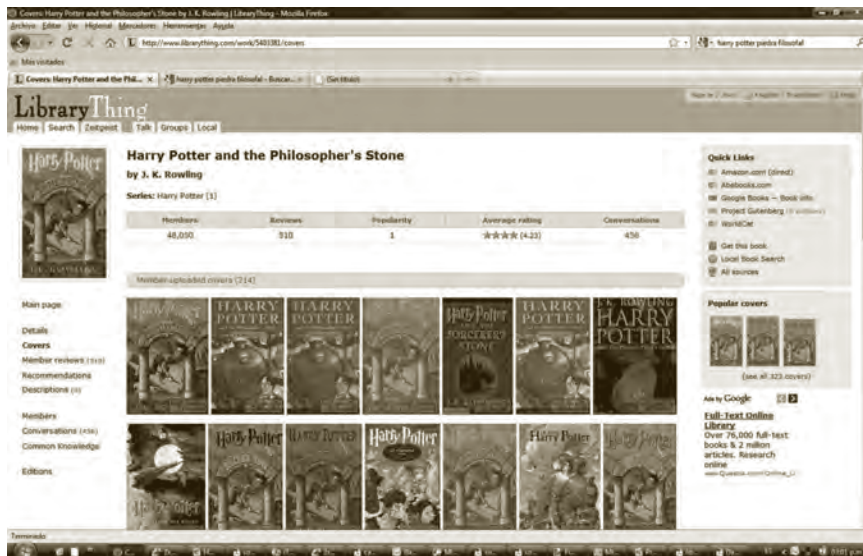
Covers: Harry Potter and the Philosopher's Stone by J. K. Rowling | LibraryThing - Mozilla Firefox

Archivo Editar Ver Historial Marcadores Herramientas Ayuda

http://www.librarything.com/work/5400381/covers

harry potter piedra filosofal

Más visitados

Covers: Harry Potter and the Phil... | harry potter piedra filosofal - Buscar... | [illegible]

LibraryThing

Home | Search | Zeitgeist | Talk | Groups | Local

Harry Potter and the Philosopher's Stone

by J. K. Rowling

Series: Harry Potter (1)

| Members | Reviews | Popularity | Average rating | Conversations |
|---|---|---|---|---|
| 48,050 | 510 | 1 | (4.23) | 456 |

Member-uploaded covers (214)

Main page

Details
Covers
Member reviews (510)
Recommendations
Descriptions (0)

Members
Conversations (456)
Common Knowledge

Editions

Quick Links
Amazon.com (direct)
Abebooks.com
Google Books — Book info
Project Gutenberg (0 editions)
WorldCat

Get this book
Local Book Search
All sources

Popular covers

(see all 323 covers)

Ads by Google

Full-Text Online Library
Over 76,000 full-text books & 2 million articles. Research online
www.Questia.com/Online_Li

HARRY POTTER
HARRY POTTER
Harry Potter and the Sorcerer's Stone
HARRY POTTER
J.K. ROWLING HARRY POTTER
Harry Potter
Harry Potter
Harry Potter
Harry Potter
Harry Potter

Terminado